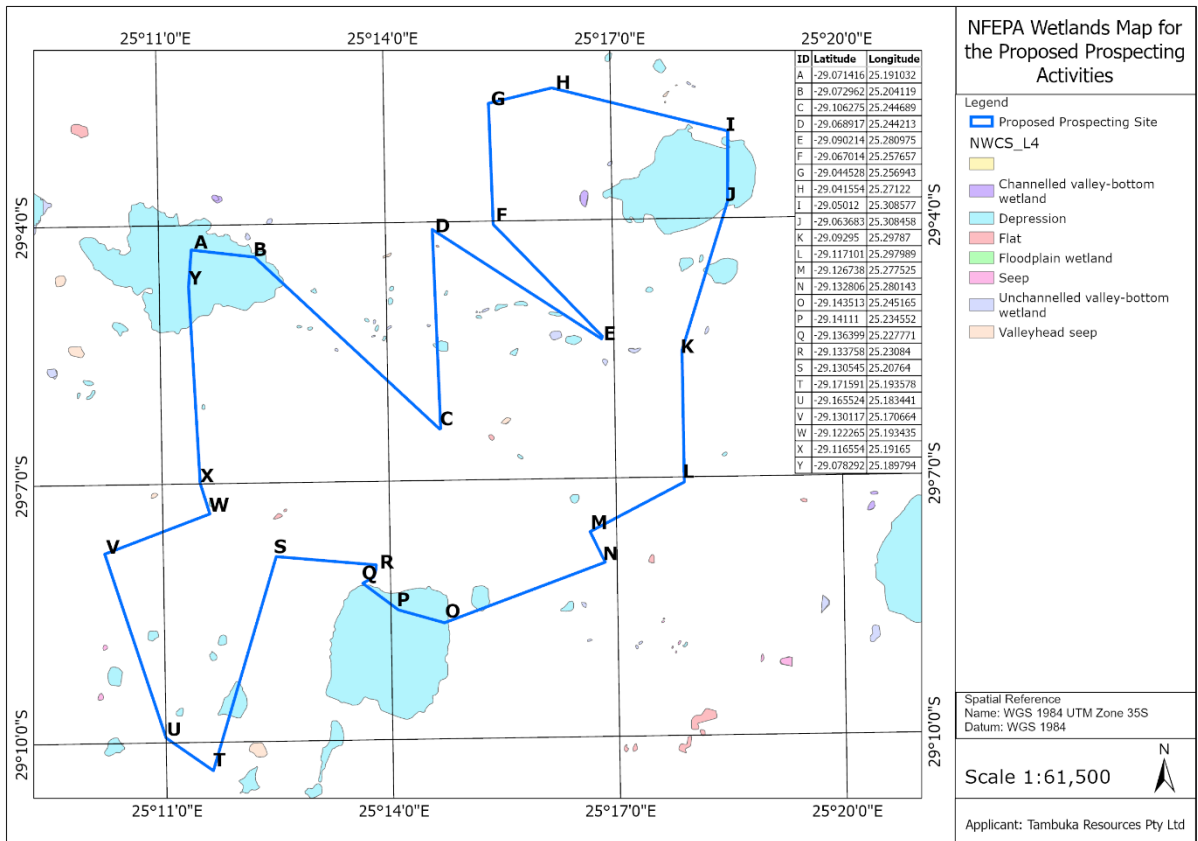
25°11'0"E 25°14'0"E 25°17'0"E 25°20'0"E

| ID | Latitude | Longitude |
|---|---|---|
| A | -29.071416 | 25.191032 |
| B | -29.072962 | 25.204119 |
| C | -29.106275 | 25.244689 |
| D | -29.068917 | 25.244213 |
| E | -29.090214 | 25.280975 |
| F | -29.067014 | 25.257657 |
| G | -29.044528 | 25.256943 |
| H | -29.041554 | 25.27122 |
| I | -29.05012 | 25.308577 |
| J | -29.063683 | 25.308458 |
| K | -29.09295 | 25.29787 |
| L | -29.117101 | 25.297989 |
| M | -29.126738 | 25.277525 |
| N | -29.132806 | 25.280143 |
| O | -29.143513 | 25.245165 |
| P | -29.14111 | 25.234552 |
| Q | -29.136399 | 25.227771 |
| R | -29.133758 | 25.23084 |
| S | -29.130545 | 25.20764 |
| T | -29.171591 | 25.193578 |
| U | -29.165524 | 25.183441 |
| V | -29.130117 | 25.170664 |
| W | -29.122265 | 25.193435 |
| X | -29.116554 | 25.19165 |
| Y | -29.078292 | 25.189794 |

G H I J A B Y D F E K C X W L M V S R N Q P O U T

29°4'0"S 29°7'0"S 29°10'0"S 29°4'0"S 29°7'0"S 29°10'0"S

25°11'0"E 25°14'0"E 25°17'0"E 25°20'0"E

NFEPA Wetlands Map for the Proposed Prospecting Activities

Legend
Proposed Prospecting Site
NWCS_L4
Channelled valley-bottom wetland
Depression
Flat
Floodplain wetland
Seep
Unchannelled valley-bottom wetland
Valleyhead seep

Spatial Reference
Name: WGS 1984 UTM Zone 35S
Datum: WGS 1984

Scale 1:61,500

N

Applicant: Tambuka Resources Pty Ltd